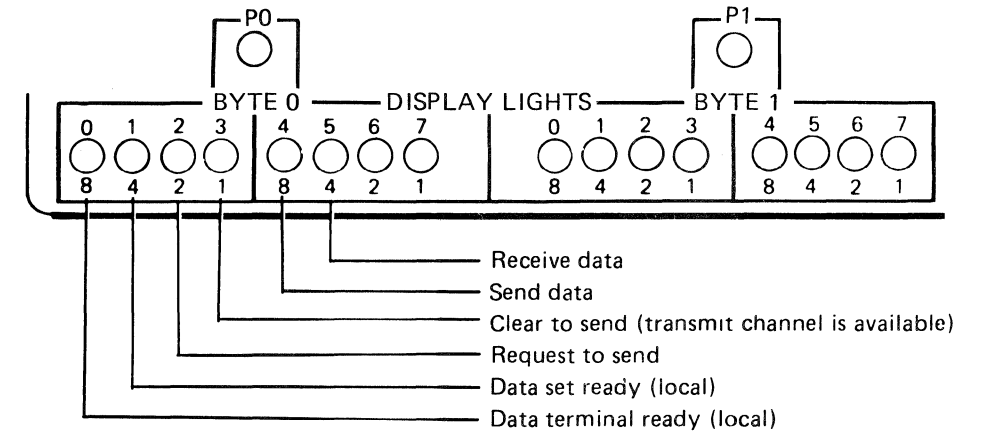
P0

P1

BYTE 0 — DISPLAY LIGHTS — BYTE 1

0 1 2 3 4 5 6 7 0 1 2 3 4 5 6 7

8 4 2 1 8 4 2 1 8 4 2 1 8 4 2 1

Receive data

Send data

Clear to send (transmit channel is available)

Request to send

Data set ready (local)

Data terminal ready (local)